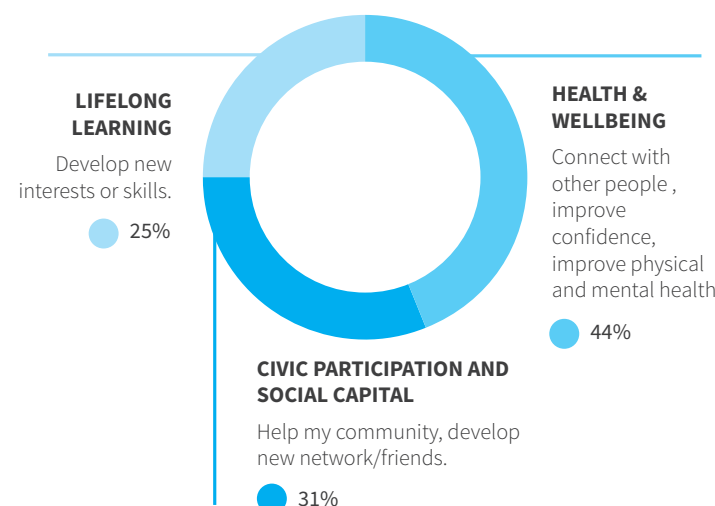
LIFELONG LEARNING

Develop new interests or skills.

25%

HEALTH & WELLBEING

Connect with other people , improve confidence, improve physical and mental health

44%

CIVIC PARTICIPATION AND SOCIAL CAPITAL

Help my community, develop new network/friends.

31%